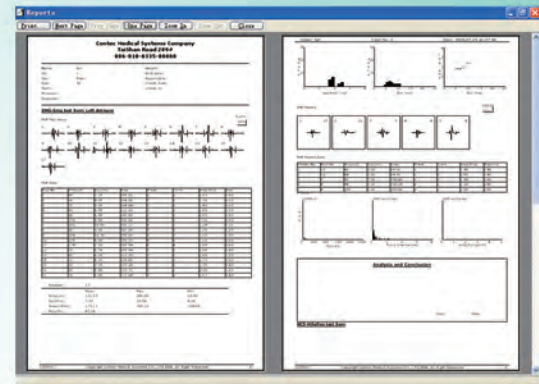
Reports

Print | Next Page | Prev Page | One Page | Zoom In | Zoom Out | Close

Contec Medical Systems Company
Taishan Road 2094
086-010-0335-86666

ABS Grey Bak Bmlt Left Abdmmn

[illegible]

Analysis and Conclusion

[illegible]